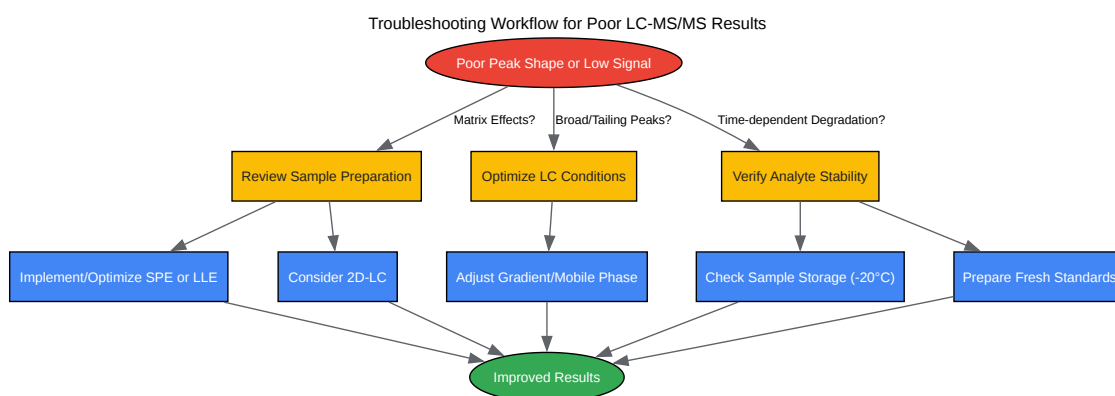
Troubleshooting Workflow for Poor LC-MS/MS Results

Poor Peak Shape or Low Signal

Matrix Effects?

Broad/Tailing Peaks?

Time-dependent Degradation?

Review Sample Preparation

Optimize LC Conditions

Verify Analyte Stability

Implement/Optimize SPE or LLE

Consider 2D-LC

Adjust Gradient/Mobile Phase

Check Sample Storage (-20°C)

Prepare Fresh Standards

Improved Results